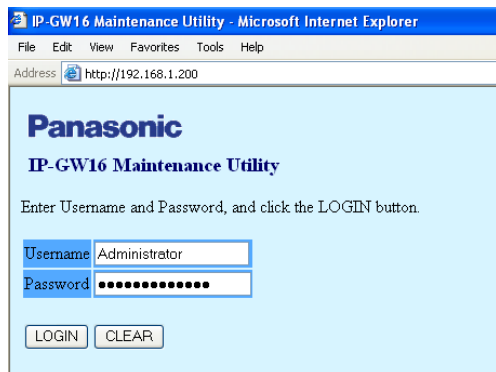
IP-GW16 Maintenance Utility - Microsoft Internet Explorer

File Edit View Favorites Tools Help

Address http://192.168.1.200

Panasonic

IP-GW16 Maintenance Utility

Enter Username and Password, and click the LOGIN button.

| Username | Administrator |
|---|---|
| Password | ••••••••••••• |

LOGIN CLEAR